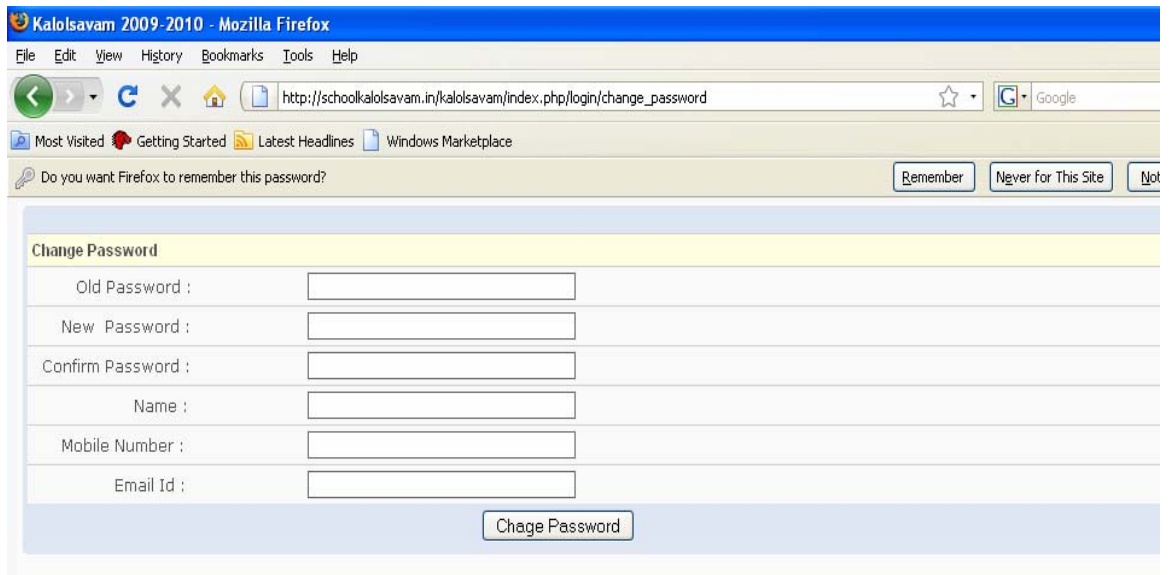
Kalolsavam 2009-2010 - Mozilla Firefox

File Edit View History Bookmarks Tools Help

http://schoolkalolsavam.in/kalolsavam/index.php/login/change_password

Google

Most Visited Getting Started Latest Headlines Windows Marketplace

Do you want Firefox to remember this password?

Remember Never for This Site Not

Change Password

Old Password :

New Password :

Confirm Password :

Name :

Mobile Number :

Email Id :

Chage Password